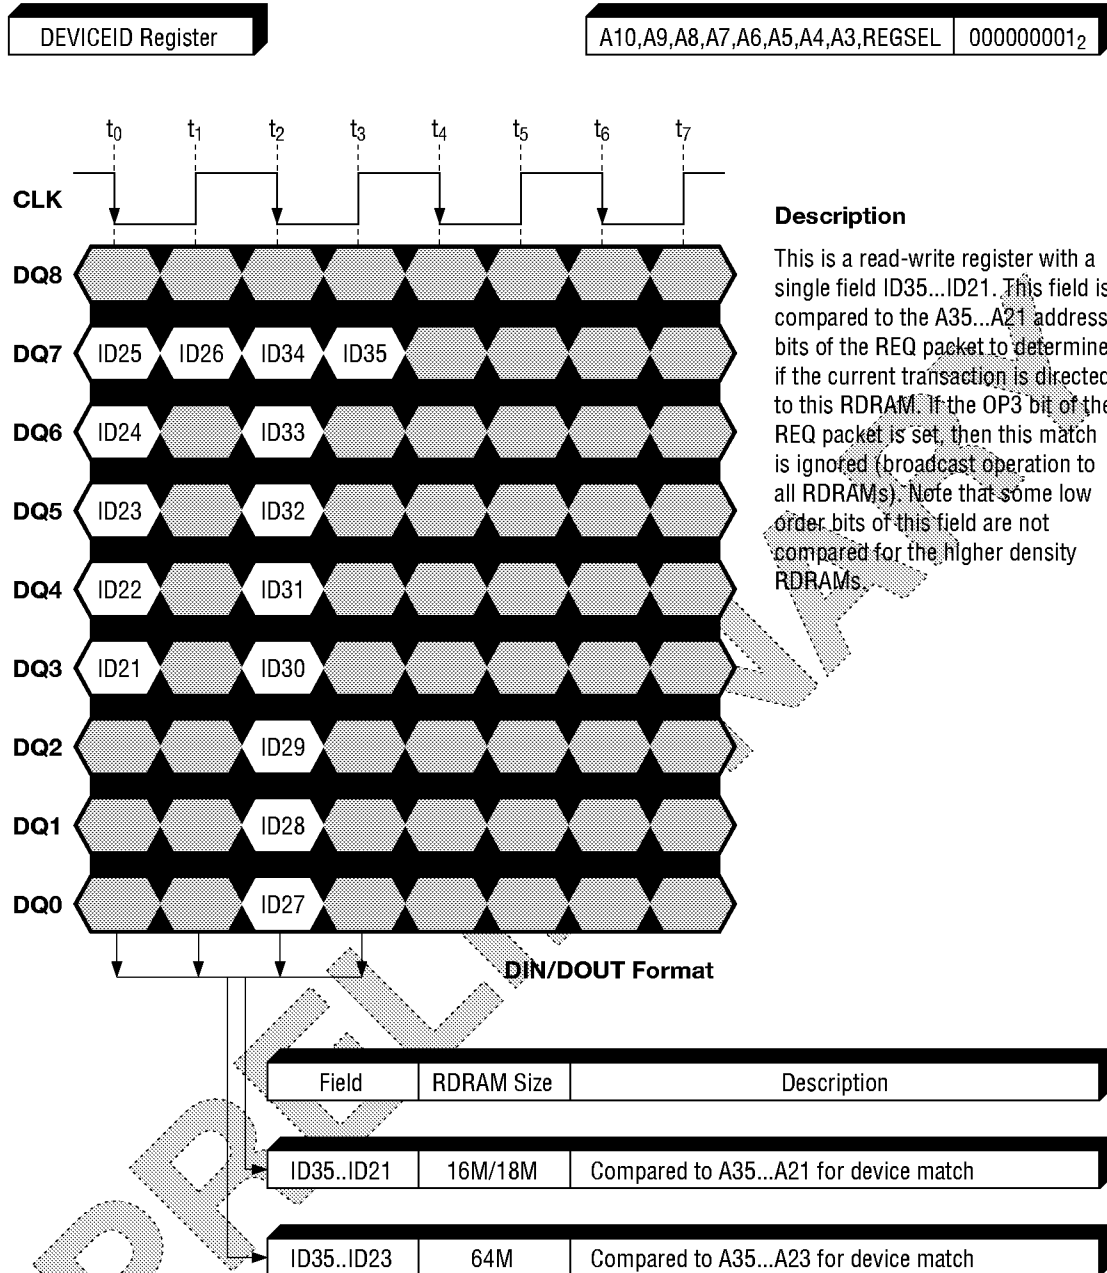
DEVICEID Register

A10,A9,A8,A7,A6,A5,A4,A3,REGSEL | $000000001_2$

$t_0$ $t_1$ $t_2$ $t_3$ $t_4$ $t_5$ $t_6$ $t_7$

CLK

DQ8

DQ7 ID25 ID26 ID34 ID35

DQ6 ID24 ID33

DQ5 ID23 ID32

DQ4 ID22 ID31

DQ3 ID21 ID30

DQ2 ID29

DQ1 ID28

DQ0 ID27

Description

This is a read-write register with a single field ID35...ID21. This field is compared to the A35...A21 address bits of the REQ packet to determine if the current transaction is directed to this RDRAM. If the OP3 bit of the REQ packet is set, then this match is ignored (broadcast operation to all RDRAMs). Note that some low order bits of this field are not compared for the higher density RDRAMs.

DIN/DOUT Format

| Field | RDRAM Size | Description |
|---|---|---|
| ID35..ID21 | 16M/18M | Compared to A35...A21 for device match |
| ID35..ID23 | 64M | Compared to A35...A23 for device match |

PRELIMINARY